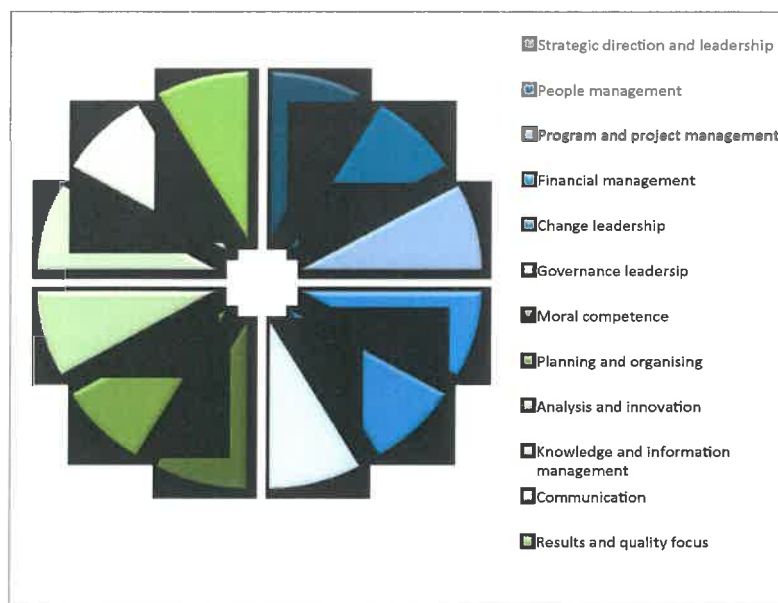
Strategic direction and leadership

People management

Program and project management

Financial management

Change leadership

Governance leadersip

Moral competence

Planning and organising

Analysis and innovation

Knowledge and information management

Communication

Results and quality focus